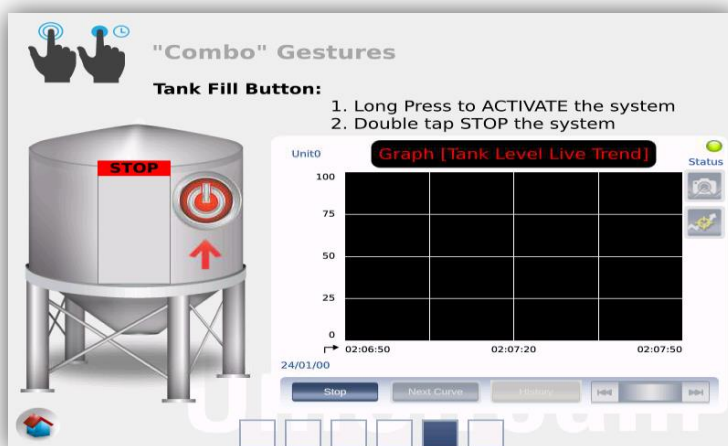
"Combo" Gestures

Tank Fill Button:

1. Long Press to ACTIVATE the system
2. Double tap STOP the system

STOP

Unit0

Graph [Tank Level Live Trend]

Status

100
75
50
25
0

02:06:50
02:07:20
02:07:50

24/01/00

Stop
Next Curve
History